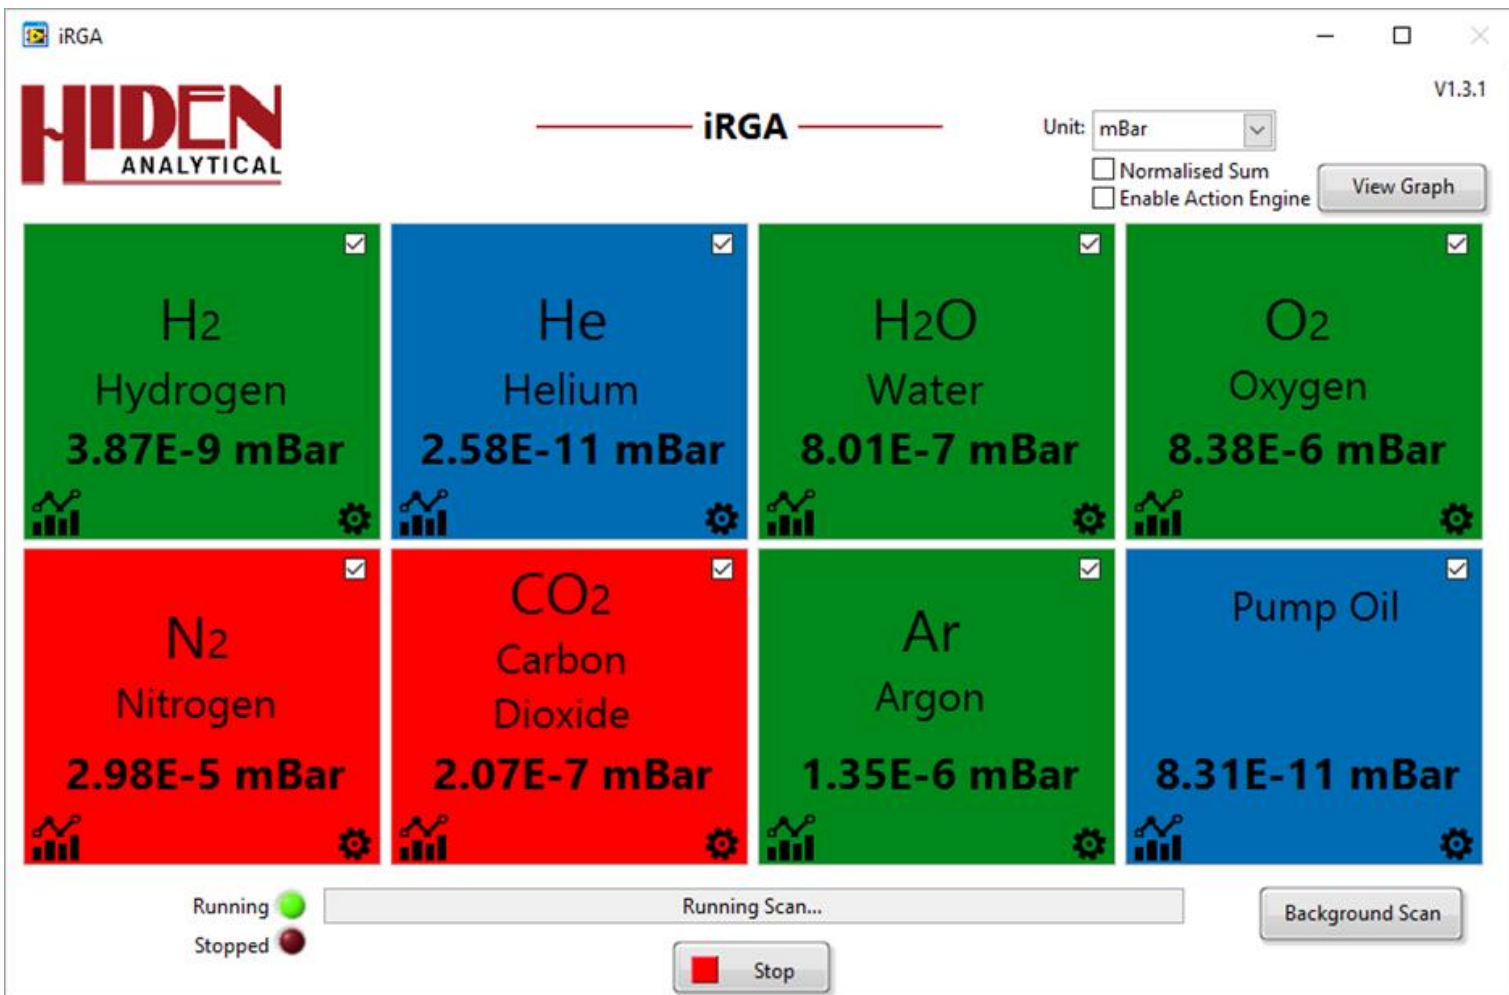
iRGA

HIDEN ANALYTICAL

iRGA

V1.3.1

Unit: mBar

Normalised Sum

Enable Action Engine

View Graph

$H_2$
Hydrogen
3.87E-9 mBar

He
Helium
2.58E-11 mBar

$H_2O$
Water
8.01E-7 mBar

$O_2$
Oxygen
8.38E-6 mBar

$N_2$
Nitrogen
2.98E-5 mBar

$CO_2$
Carbon Dioxide
2.07E-7 mBar

Ar
Argon
1.35E-6 mBar

Pump Oil
8.31E-11 mBar

Running

Stopped

Running Scan...

Stop

Background Scan